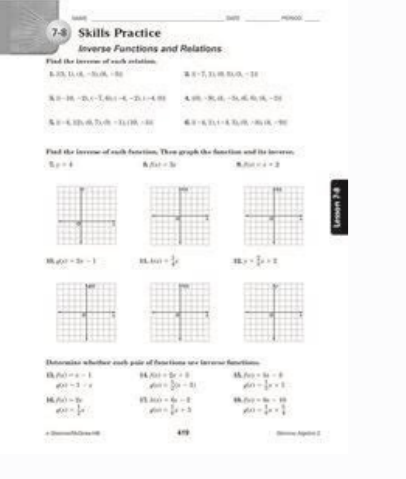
NAME _______________ DATE _______ PERIOD ____

7-8 Skills Practice

Inverse Functions and Relations

Find the inverse of each relation.

1. {(3, 1), (4, −3), (8, −3)}

2. {(−7, 1), (0, 5), (5, −1)}

3. {(−10, −2), (−7, 6), (−4, −2), (−4, 0)}

4. {(0, −9), (5, −3), (6, 6), (8, −3)}

5. {(−4, 12), (6, 7), (9, −1), (10, −5)}

6. {(−4, 1), (−4, 3), (0, −8), (8, −9)}

Find the inverse of each function. Then graph the function and its inverse.

7. $y = 4$

8. $f(x) = 3x$

9. $f(x) = x + 2$

10. $g(x) = 2x - 1$

11. $h(x) = \frac{1}{4}x$

12. $y = \frac{2}{3}x + 2$

Determine whether each pair of functions are inverse functions.

13. $f(x) = x - 1$
$g(x) = 1 - x$

14. $f(x) = 2x + 3$
$g(x) = \frac{1}{2}(x - 3)$

15. $f(x) = 5x - 5$
$g(x) = \frac{1}{5}x + 1$

16. $f(x) = 2x$
$g(x) = \frac{1}{2}x$

17. $h(x) = 6x - 2$
$g(x) = \frac{1}{6}x + 3$

18. $f(x) = 8x - 10$
$g(x) = \frac{1}{8}x + \frac{5}{4}$

© Glencoe/McGraw-Hill

419

Glencoe Algebra 2

Lesson 7-8